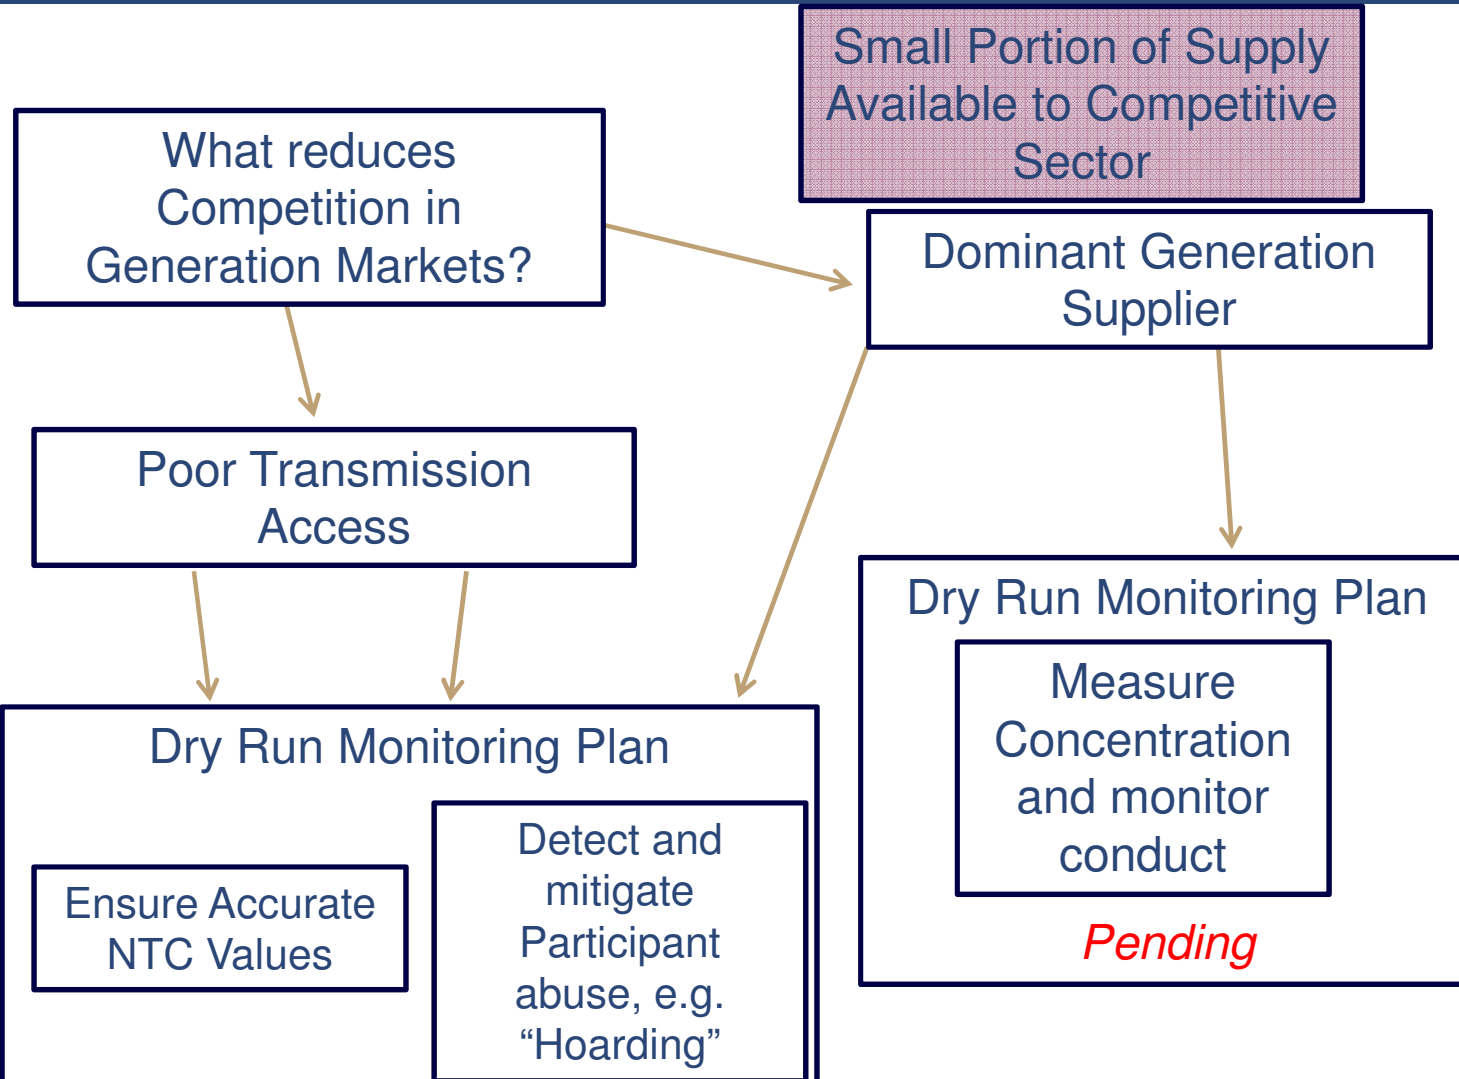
Small Portion of Supply Available to Competitive Sector

What reduces Competition in Generation Markets?

Dominant Generation Supplier

Poor Transmission Access

Dry Run Monitoring Plan

Measure Concentration and monitor conduct

Pending

Dry Run Monitoring Plan

Ensure Accurate NTC Values

Detect and mitigate Participant abuse, e.g. “Hoarding”